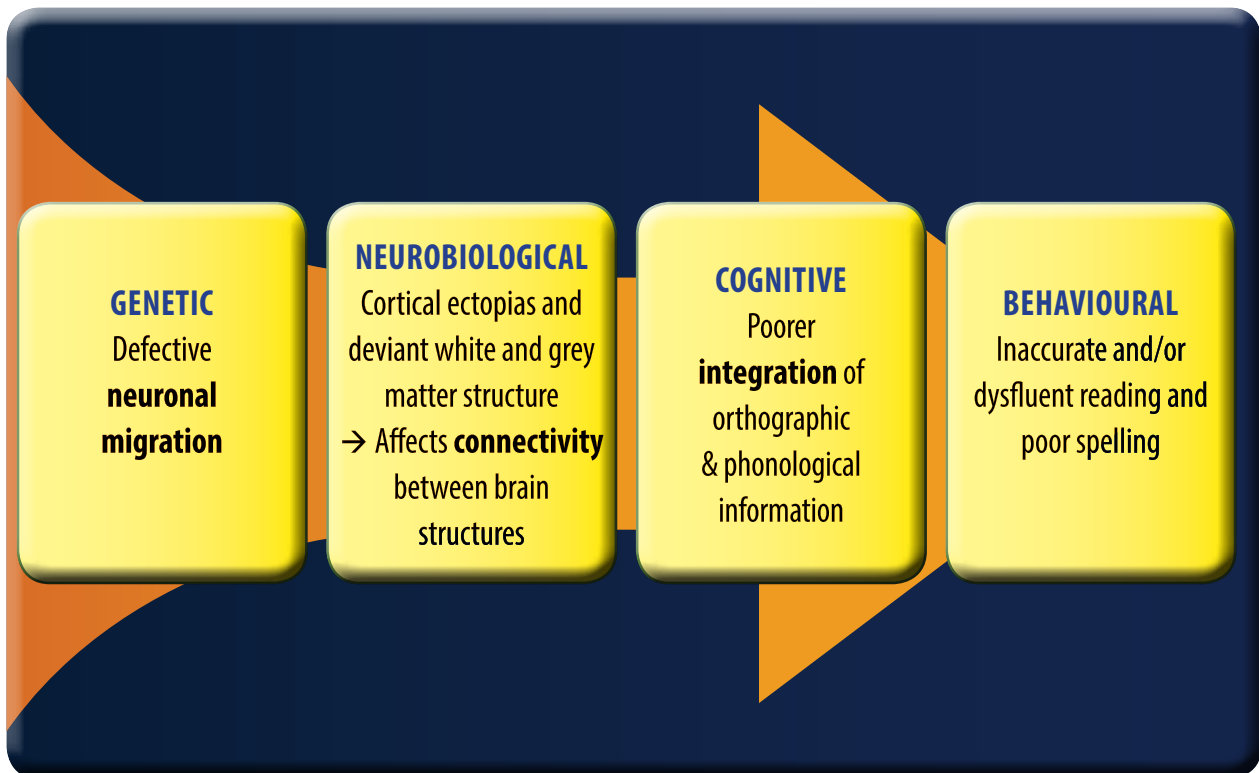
GENETIC
Defective neuronal migration

NEUROBIOLOGICAL
Cortical ectopias and deviant white and grey matter structure
→ Affects connectivity between brain structures

COGNITIVE
Poorer integration of orthographic & phonological information

BEHAVIOURAL
Inaccurate and/or dysfluent reading and poor spelling